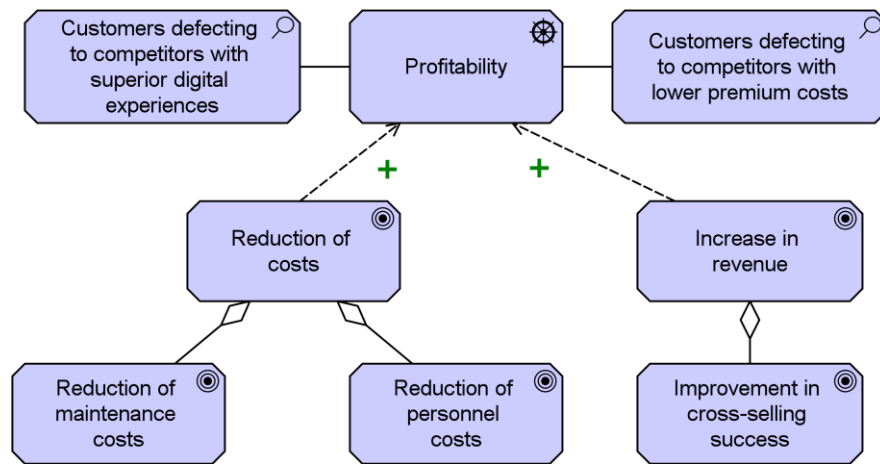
Customers defecting to competitors with superior digital experiences

Profitability

Customers defecting to competitors with lower premium costs

+

+

Reduction of costs

Increase in revenue

Reduction of maintenance costs

Reduction of personnel costs

Improvement in cross-selling success